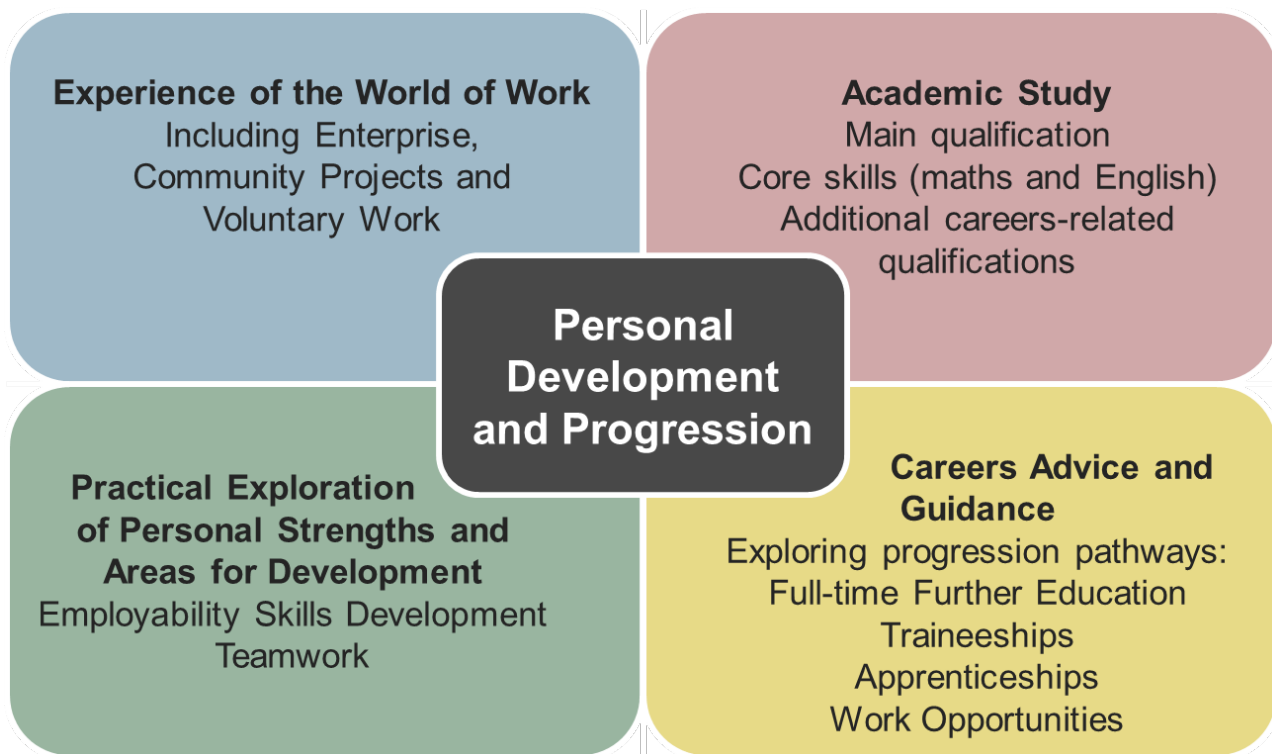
**Experience of the World of Work**
Including Enterprise, Community Projects and Voluntary Work

**Academic Study**
Main qualification
Core skills (maths and English)
Additional careers-related qualifications

**Personal Development and Progression**

**Practical Exploration of Personal Strengths and Areas for Development**
Employability Skills Development
Teamwork

**Careers Advice and Guidance**
Exploring progression pathways:
Full-time Further Education
Traineeships
Apprenticeships
Work Opportunities